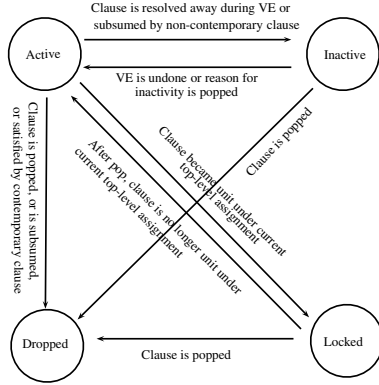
Clause is resolved away during VE or subsumed by non-contemporary clause

Active

Inactive

VE is undone or reason for inactivity is popped

Clause is popped, or is subsumed, or satisfied by contemporary clause

After pop, clause is no longer unit under current top-level assignment

Clause became unit under current top-level assignment

Clause is popped

Dropped

Locked

Clause is popped